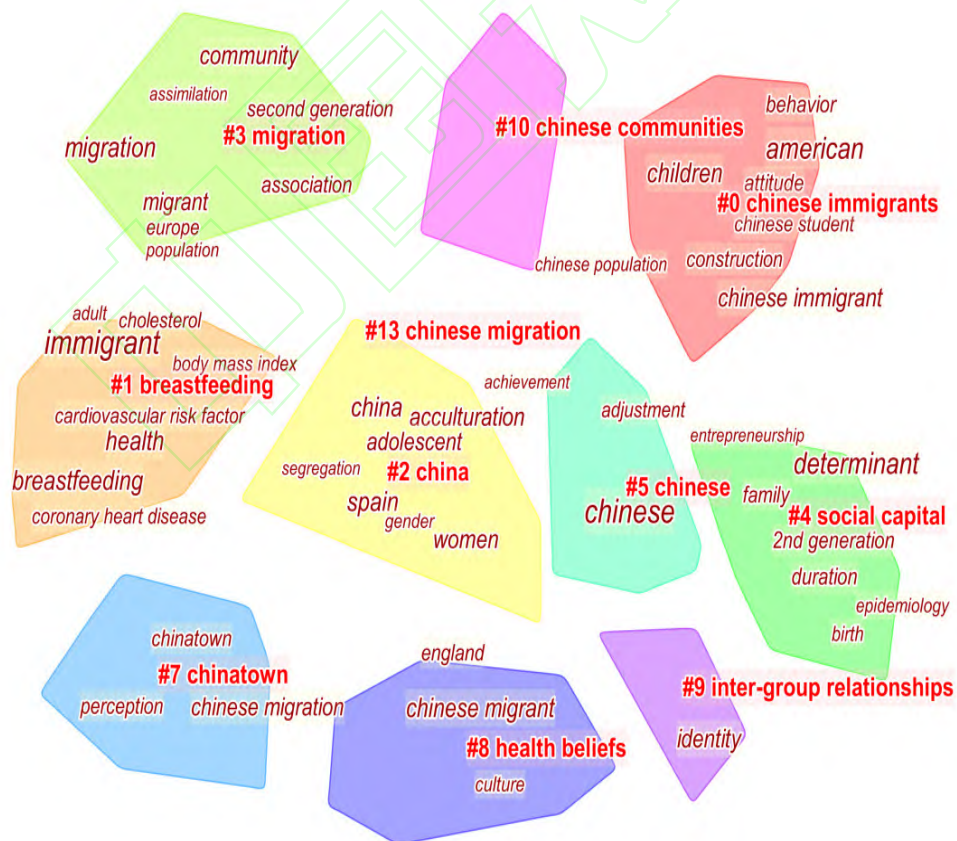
community
assimilation
second generation
#3 migration
migration
association
migrant
europe
population

#10 chinese communities
chinese population

behavior
american
children
attitude
#0 chinese immigrants
chinese student
construction
chinese immigrant

adult
cholesterol
immigrant
body mass index
#1 breastfeeding
cardiovascular risk factor
health
breastfeeding
coronary heart disease

#13 chinese migration
achievement
china
acculturation
adolescent
segregation
#2 china
spain
gender
women

adjustment
#5 chinese
chinese

entrepreneurship
determinant
family
#4 social capital
2nd generation
duration
epidemiology
birth

chinatown
#7 chinatown
perception
chinese migration

england
chinese migrant
#8 health beliefs
culture

#9 inter-group relationships
identity